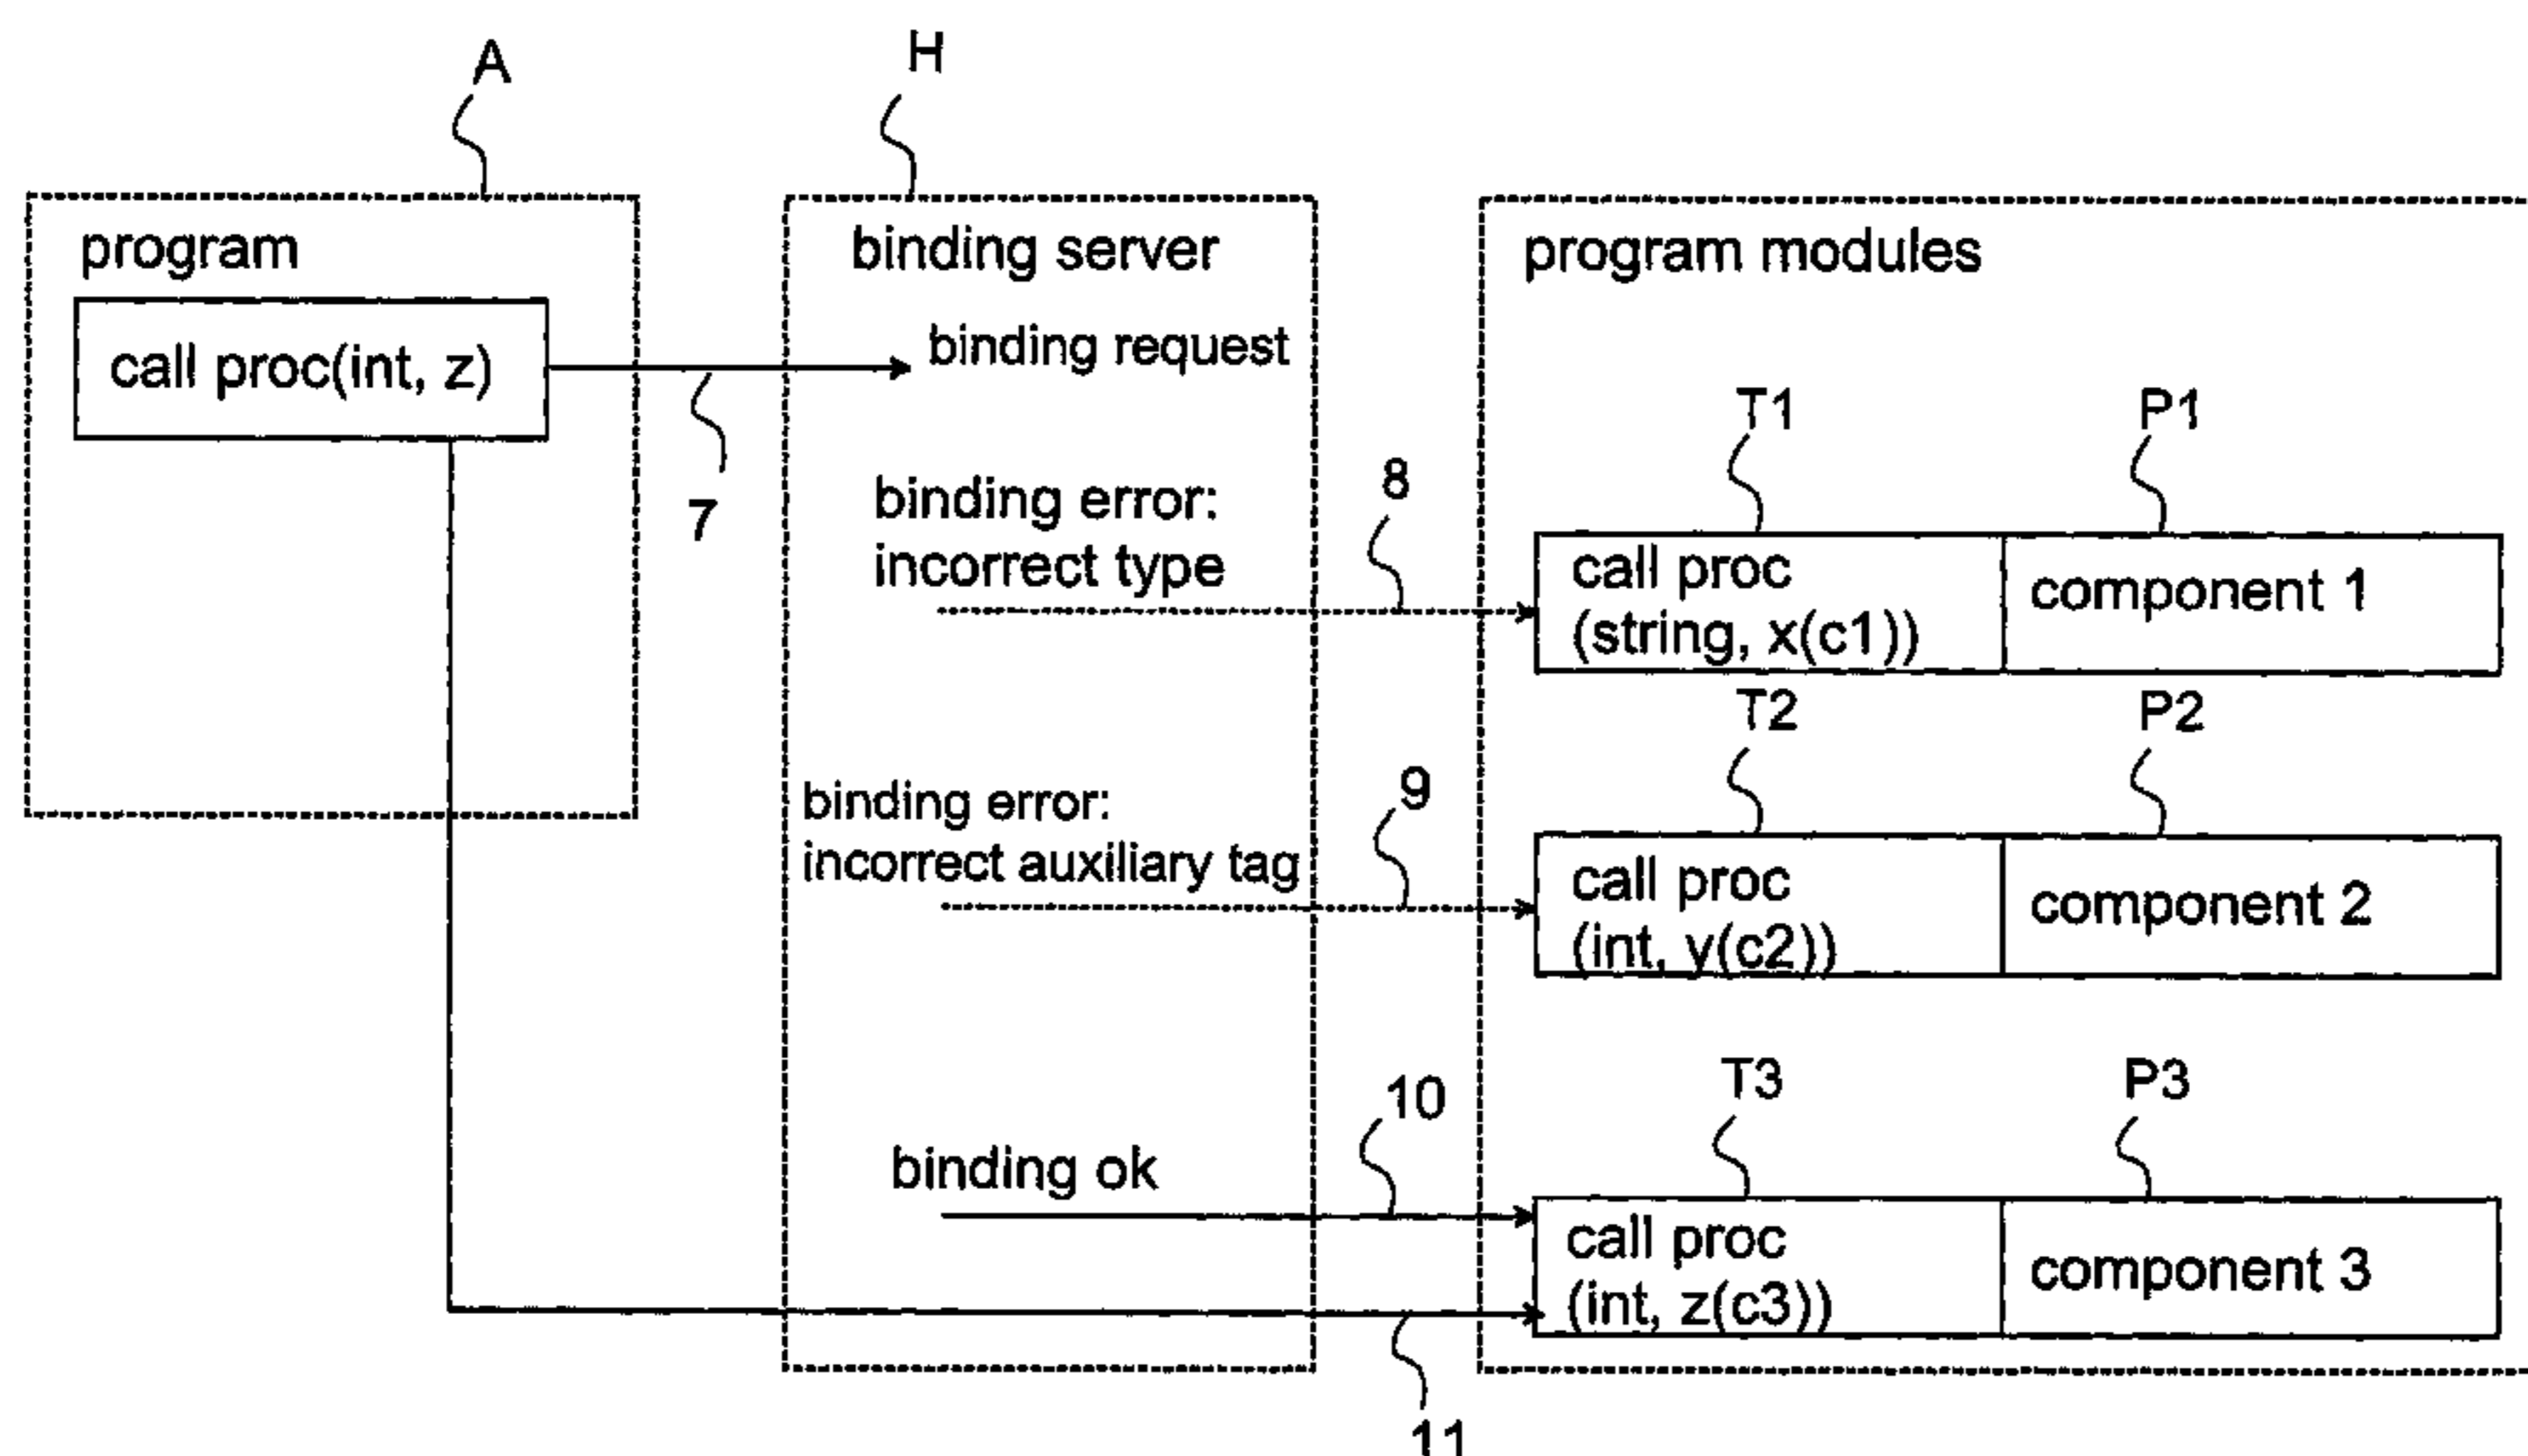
A

H

program

call proc(int, z)

7

binding server

binding request

binding error: incorrect type

8

binding error: incorrect auxiliary tag

9

binding ok

10

11

program modules

T1

P1

call proc (string, x(c1))

component 1

T2

P2

call proc (int, y(c2))

component 2

T3

P3

call proc (int, z(c3))

component 3